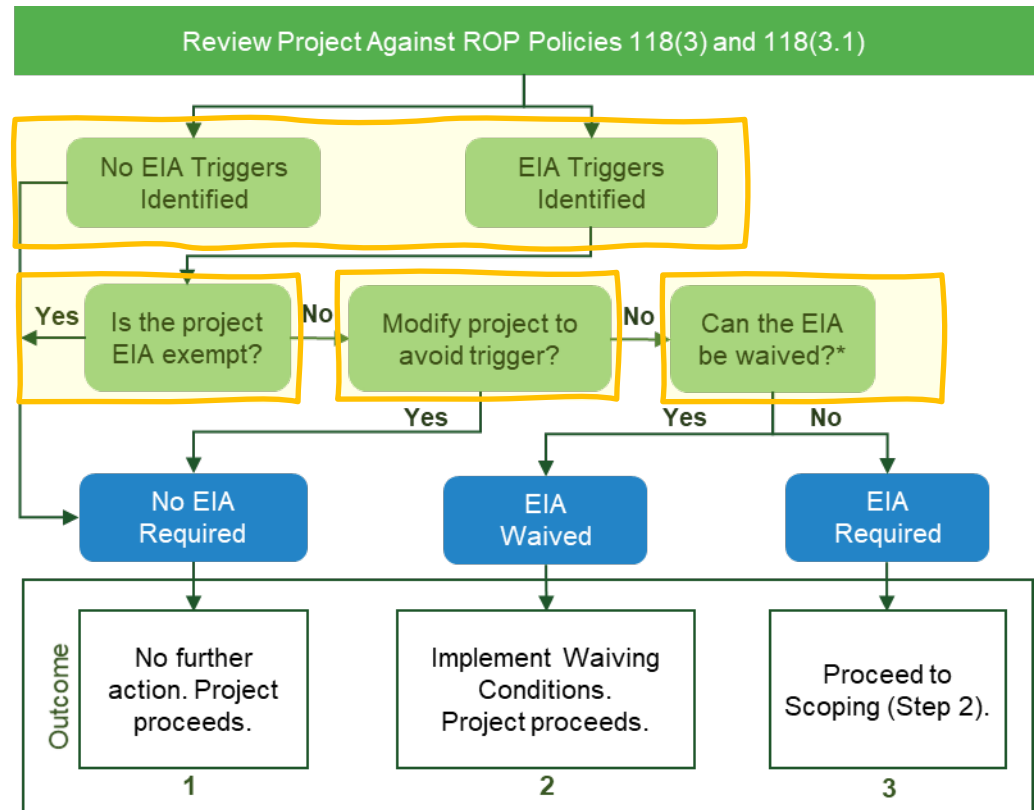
Review Project Against ROP Policies 118(3) and 118(3.1)

No EIA Triggers Identified

EIA Triggers Identified

Yes

Is the project EIA exempt?

No

Modify project to avoid trigger?

No

Can the EIA be waived?*

Yes

Yes

No

No EIA Required

EIA Waived

EIA Required

Outcome

No further action. Project proceeds.

1

Implement Waiving Conditions. Project proceeds.

2

Proceed to Scoping (Step 2).

3